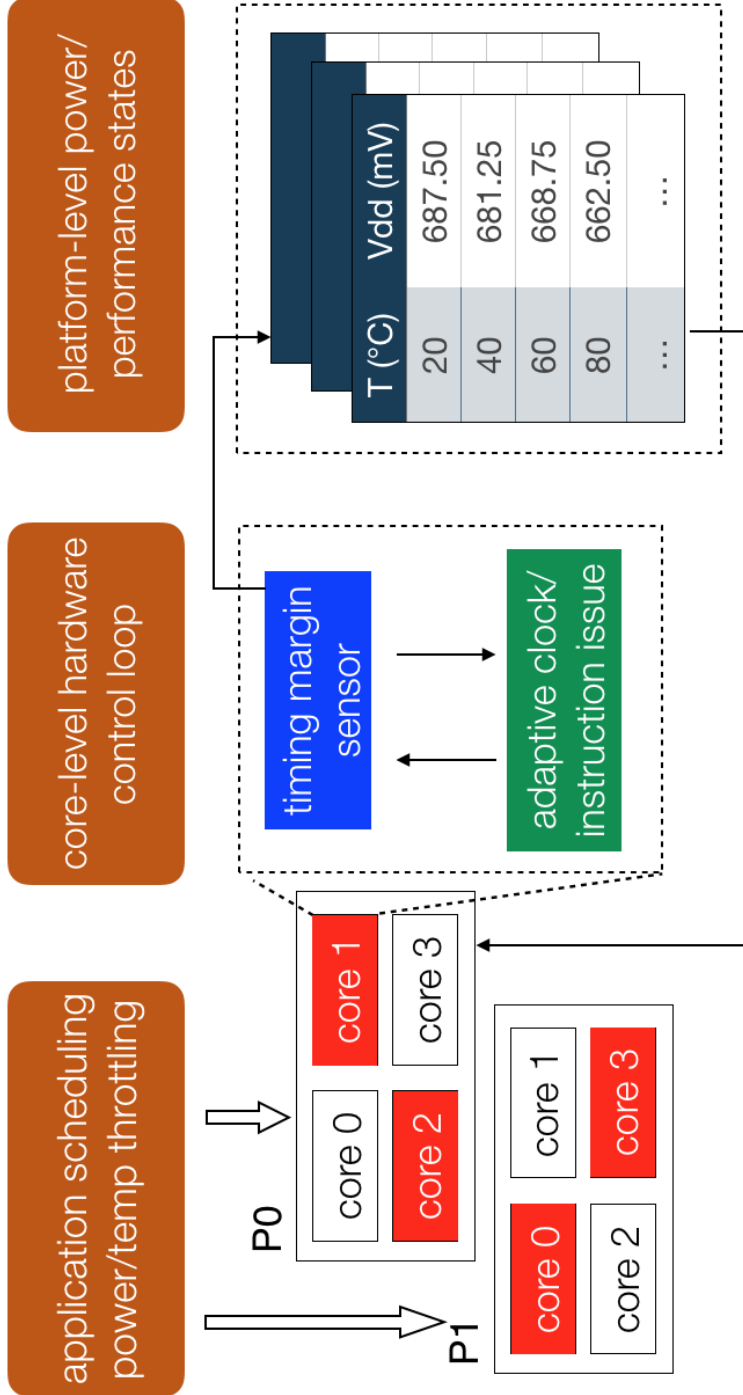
application scheduling
power/temp throttling

P0

core 0 | core 1
core 2 | core 3

P1

core 0 | core 1
core 2 | core 3

core-level hardware control loop

timing margin sensor

adaptive clock/ instruction issue

platform-level power/ performance states

| T (°C) | Vdd (mV) |
|---|---|
| 20 | 687.50 |
| 40 | 681.25 |
| 60 | 668.75 |
| 80 | 662.50 |
| ... | ... |